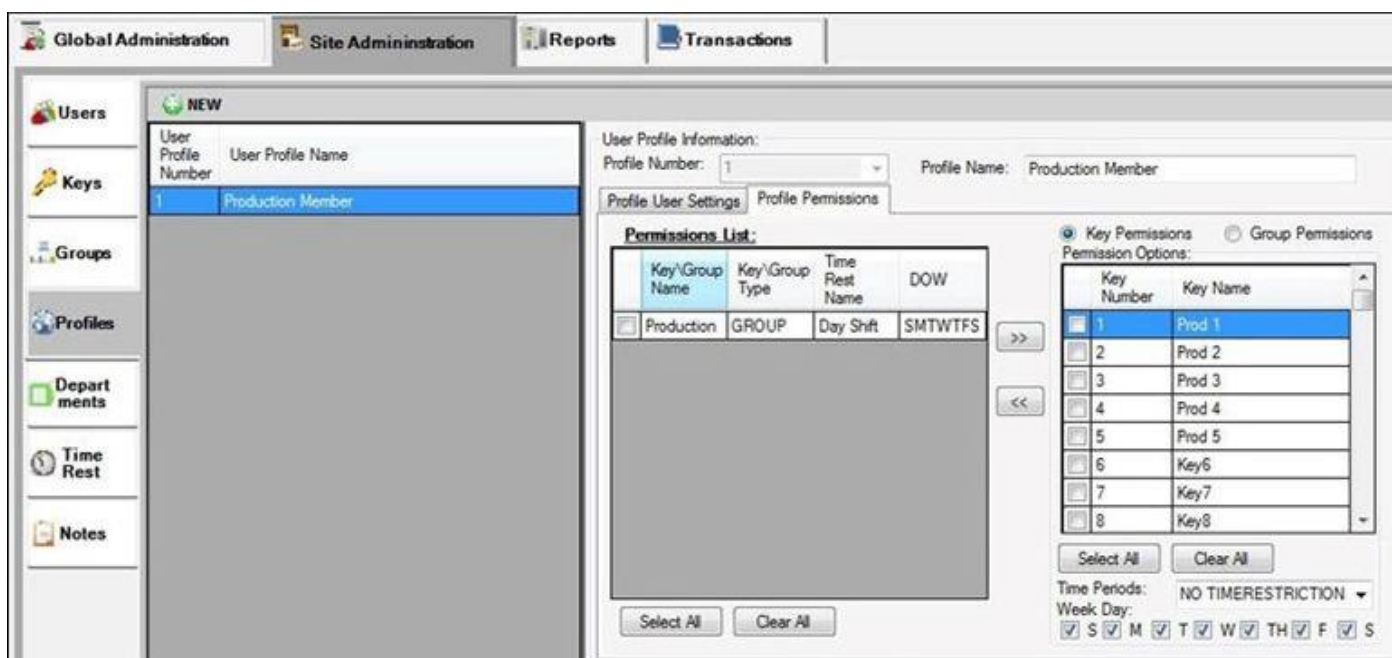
Global Administration | Site Admininstration | Reports | Transactions

Users
Keys
Groups
Profiles
Depart ments
Time Rest
Notes

NEW

| User Profile Number | User Profile Name |
|---|---|
| 1 | Production Member |

User Profile Information:
Profile Number: 1
Profile Name: Production Member

Profile User Settings | Profile Permissions

Permissions List:

| | Key\Group Name | Key\Group Type | Time Rest Name | DOW |
|---|---|---|---|---|
| | Production | GROUP | Day Shift | SMTWTFS |

>>
<<

Select All | Clear All

Key Permissions
Group Permissions
Permission Options:

| | Key Number | Key Name |
|---|---|---|
| | 1 | Prod 1 |
| | 2 | Prod 2 |
| | 3 | Prod 3 |
| | 4 | Prod 4 |
| | 5 | Prod 5 |
| | 6 | Key6 |
| | 7 | Key7 |
| | 8 | Key8 |

Select All | Clear All

Time Periods: NO TIMERESTRICTION
Week Day:
S M T W TH F S